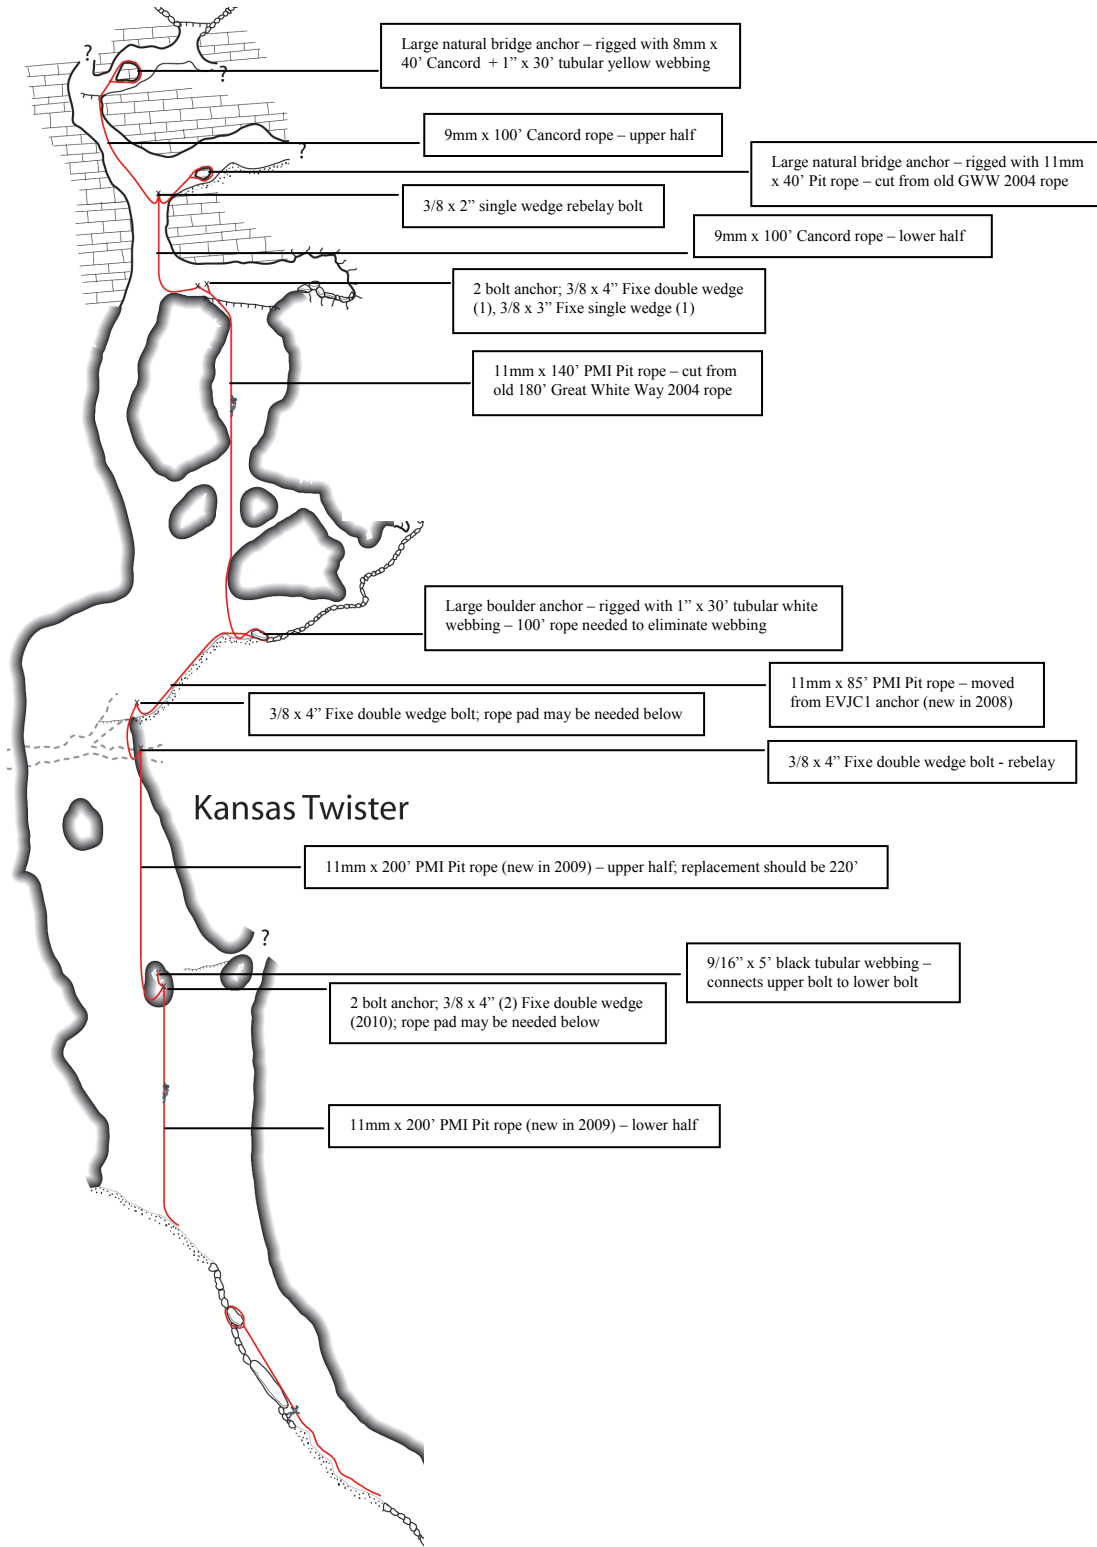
?
?
?
Large natural bridge anchor – rigged with 8mm x 40' Cancord + 1" x 30' tubular yellow webbing

9mm x 100' Cancord rope – upper half

Large natural bridge anchor – rigged with 11mm x 40' Pit rope – cut from old GWW 2004 rope

3/8 x 2" single wedge rebelay bolt

9mm x 100' Cancord rope – lower half

2 bolt anchor; 3/8 x 4" Fixe double wedge (1), 3/8 x 3" Fixe single wedge (1)

11mm x 140' PMI Pit rope – cut from old 180' Great White Way 2004 rope

Large boulder anchor – rigged with 1" x 30' tubular white webbing – 100' rope needed to eliminate webbing

11mm x 85' PMI Pit rope – moved from EVJC1 anchor (new in 2008)

3/8 x 4" Fixe double wedge bolt; rope pad may be needed below

3/8 x 4" Fixe double wedge bolt - rebelay

Kansas Twister

11mm x 200' PMI Pit rope (new in 2009) – upper half; replacement should be 220'

?

9/16" x 5' black tubular webbing – connects upper bolt to lower bolt

2 bolt anchor; 3/8 x 4" (2) Fixe double wedge (2010); rope pad may be needed below

11mm x 200' PMI Pit rope (new in 2009) – lower half